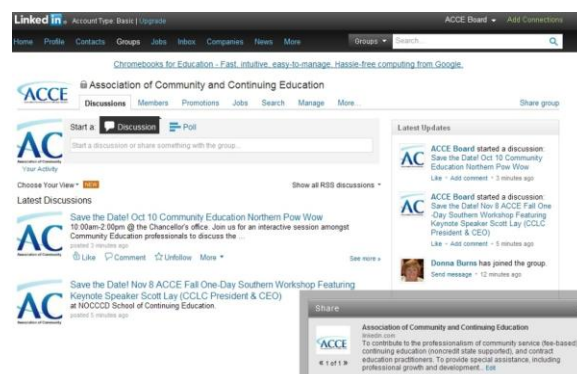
Linked in. Account Type: Basic | Upgrade

ACCE Board ▾ Add Connections

Home Profile Contacts Groups Jobs Inbox Companies News More

Groups ▾ Search...

Chromebooks for Education - Fast, intuitive, easy-to-manage. Hassle-free computing from Google.

ACCE

Association of Community and Continuing Education

Discussions Members Promotions Jobs Search Manage More...

Share group

Start a: Discussion Poll

Start a discussion or share something with the group...

Your Activity

Choose Your View ▾ NEW

Show all RSS discussions ▾

Latest Discussions

Save the Date! Oct 10 Community Education Northern Pow Wow

10:00am-2:00pm @ the Chancellor's office. Join us for an interactive session amongst Community Education professionals to discuss the ...

posted 3 minutes ago

Like Comment Unfollow More ▾

See more »

Save the Date! Nov 8 ACCE Fall One-Day Southern Workshop Featuring Keynote Speaker Scott Lay (CCLC President & CEO)

at NOCCCD School of Continuing Education.

posted 5 minutes ago

Latest Updates

ACCE Board started a discussion: Save the Date! Oct 10 Community Education Northern Pow Wow

Like • Add comment • 3 minutes ago

ACCE Board started a discussion: Save the Date! Nov 8 ACCE Fall One-Day Southern Workshop Featuring Keynote Speaker Scott Lay (CCLC President & CEO)

Like • Add comment • 5 minutes ago

Donna Burns has joined the group.

Send message • 12 minutes ago

Share

ACCE

« 1 of 1 »

Association of Community and Continuing Education

linkedin.com

To contribute to the professionalism of community service (fee-based) continuing education (noncredit state supported), and contract education practitioners. To provide special assistance, including professional growth and development... Edit